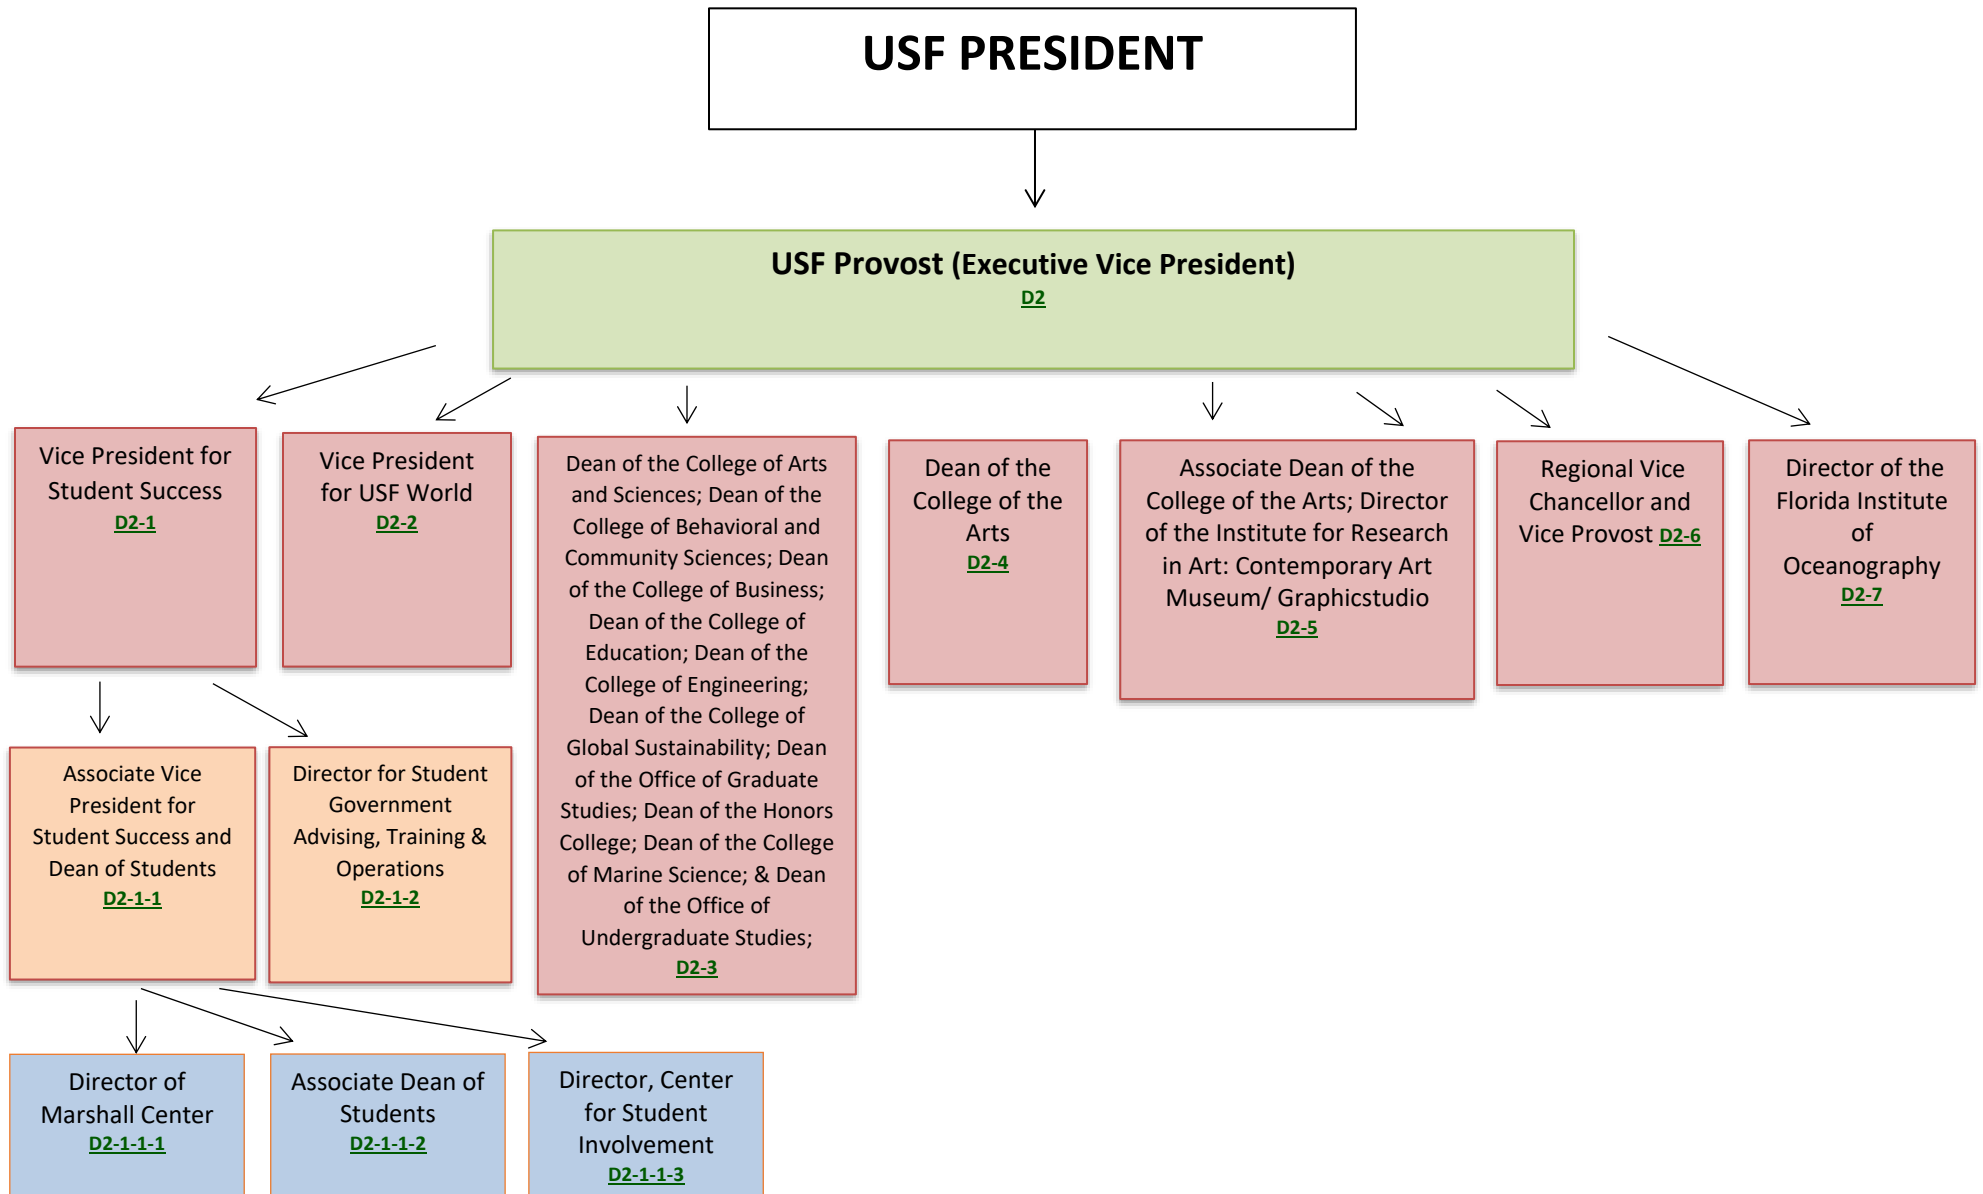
USF PRESIDENT

USF Provost (Executive Vice President)
D2

Vice President for Student Success
D2-1

Vice President for USF World
D2-2

Dean of the College of Arts and Sciences; Dean of the College of Behavioral and Community Sciences; Dean of the College of Business; Dean of the College of Education; Dean of the College of Engineering; Dean of the College of Global Sustainability; Dean of the Office of Graduate Studies; Dean of the Honors College; Dean of the College of Marine Science; & Dean of the Office of Undergraduate Studies;
D2-3

Dean of the College of the Arts
D2-4

Associate Dean of the College of the Arts; Director of the Institute for Research in Art: Contemporary Art Museum/ Graphicstudio
D2-5

Regional Vice Chancellor and Vice Provost D2-6

Director of the Florida Institute of Oceanography
D2-7

Associate Vice President for Student Success and Dean of Students
D2-1-1

Director for Student Government Advising, Training & Operations
D2-1-2

Director of Marshall Center
D2-1-1-1

Associate Dean of Students
D2-1-1-2

Director, Center for Student Involvement
D2-1-1-3